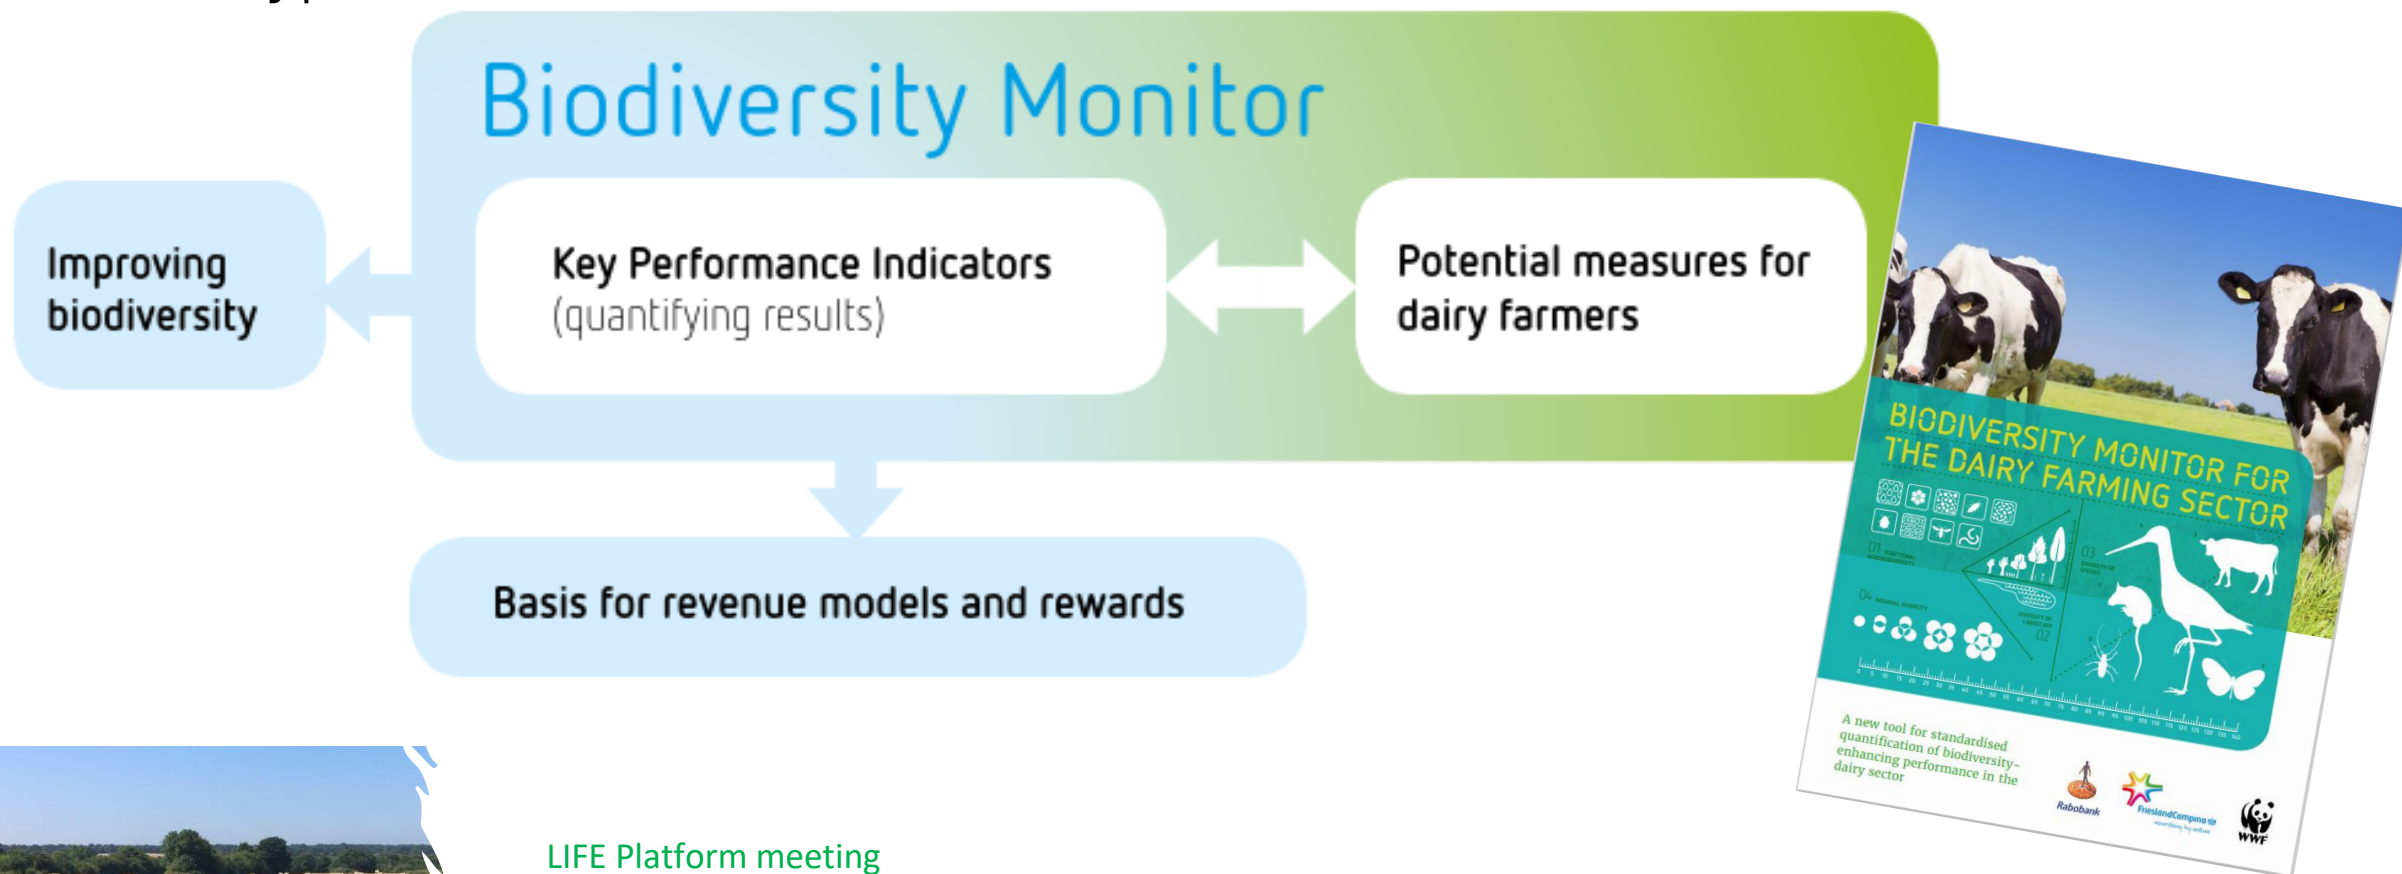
Biodiversity Monitor

Improving biodiversity

Key Performance Indicators (quantifying results)

Potential measures for dairy farmers

Basis for revenue models and rewards

BIODIVERSITY MONITOR FOR THE DAIRY FARMING SECTOR

01
03
04
02

A new tool for standardised quantification of biodiversity-enhancing performance in the dairy sector

Rabobank
FrieslandCampina
WWF

LIFE Platform meeting